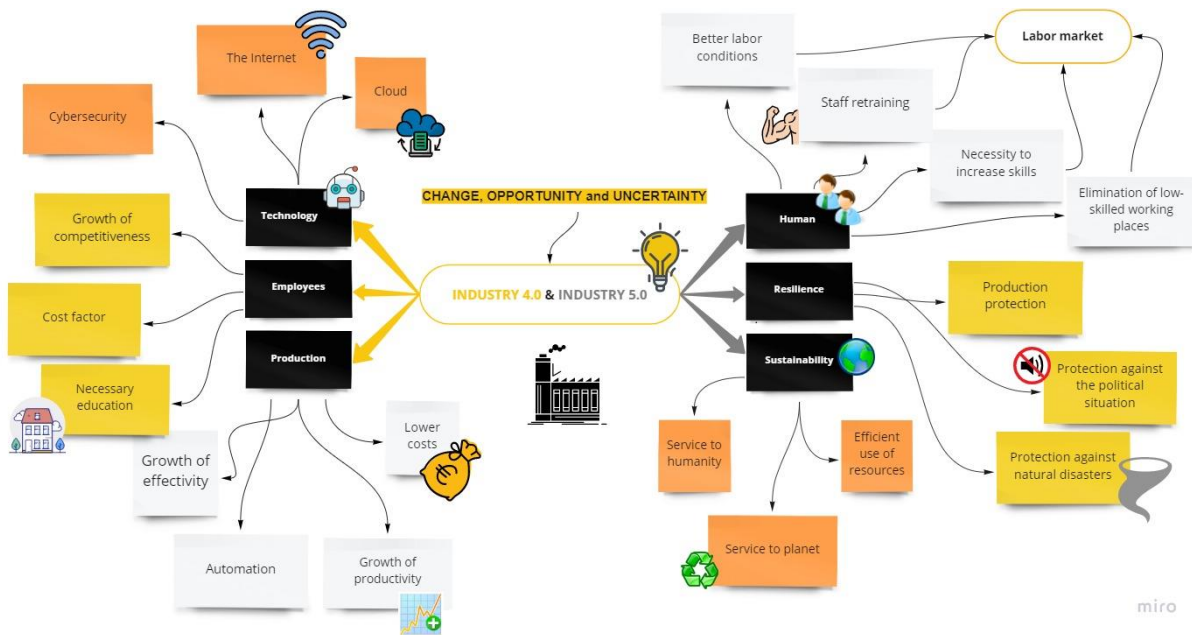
The Internet

Cloud

Cybersecurity

Technology

Growth of competitiveness

Employees

Cost factor

Production

Necessary education

Growth of effectivity

Lower costs

Automation

Growth of productivity

CHANGE, OPPORTUNITY and UNCERTAINTY

INDUSTRY 4.0 & INDUSTRY 5.0

Better labor conditions

Labor market

Staff retraining

Necessity to increase skills

Human

Elimination of low-skilled working places

Resilience

Production protection

Sustainability

Protection against the political situation

Service to humanity

Efficient use of resources

Protection against natural disasters

Service to planet

miro